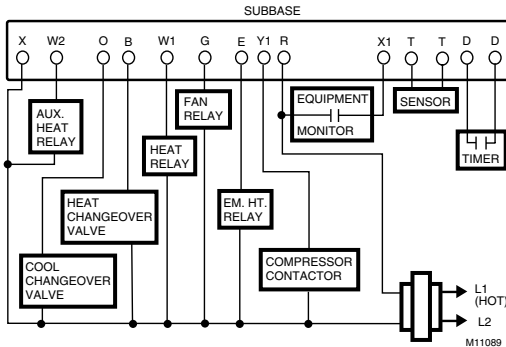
SUBBASE

X W2 O B W1 G E Y1 R X1 T T D D

AUX. HEAT RELAY

FAN RELAY

EQUIPMENT MONITOR

SENSOR

HEAT RELAY

TIMER

HEAT CHANGEOVER VALVE

EM. HT. RELAY

COOL CHANGEOVER VALVE

COMPRESSOR CONTACTOR

L1 (HOT)

L2

M11089